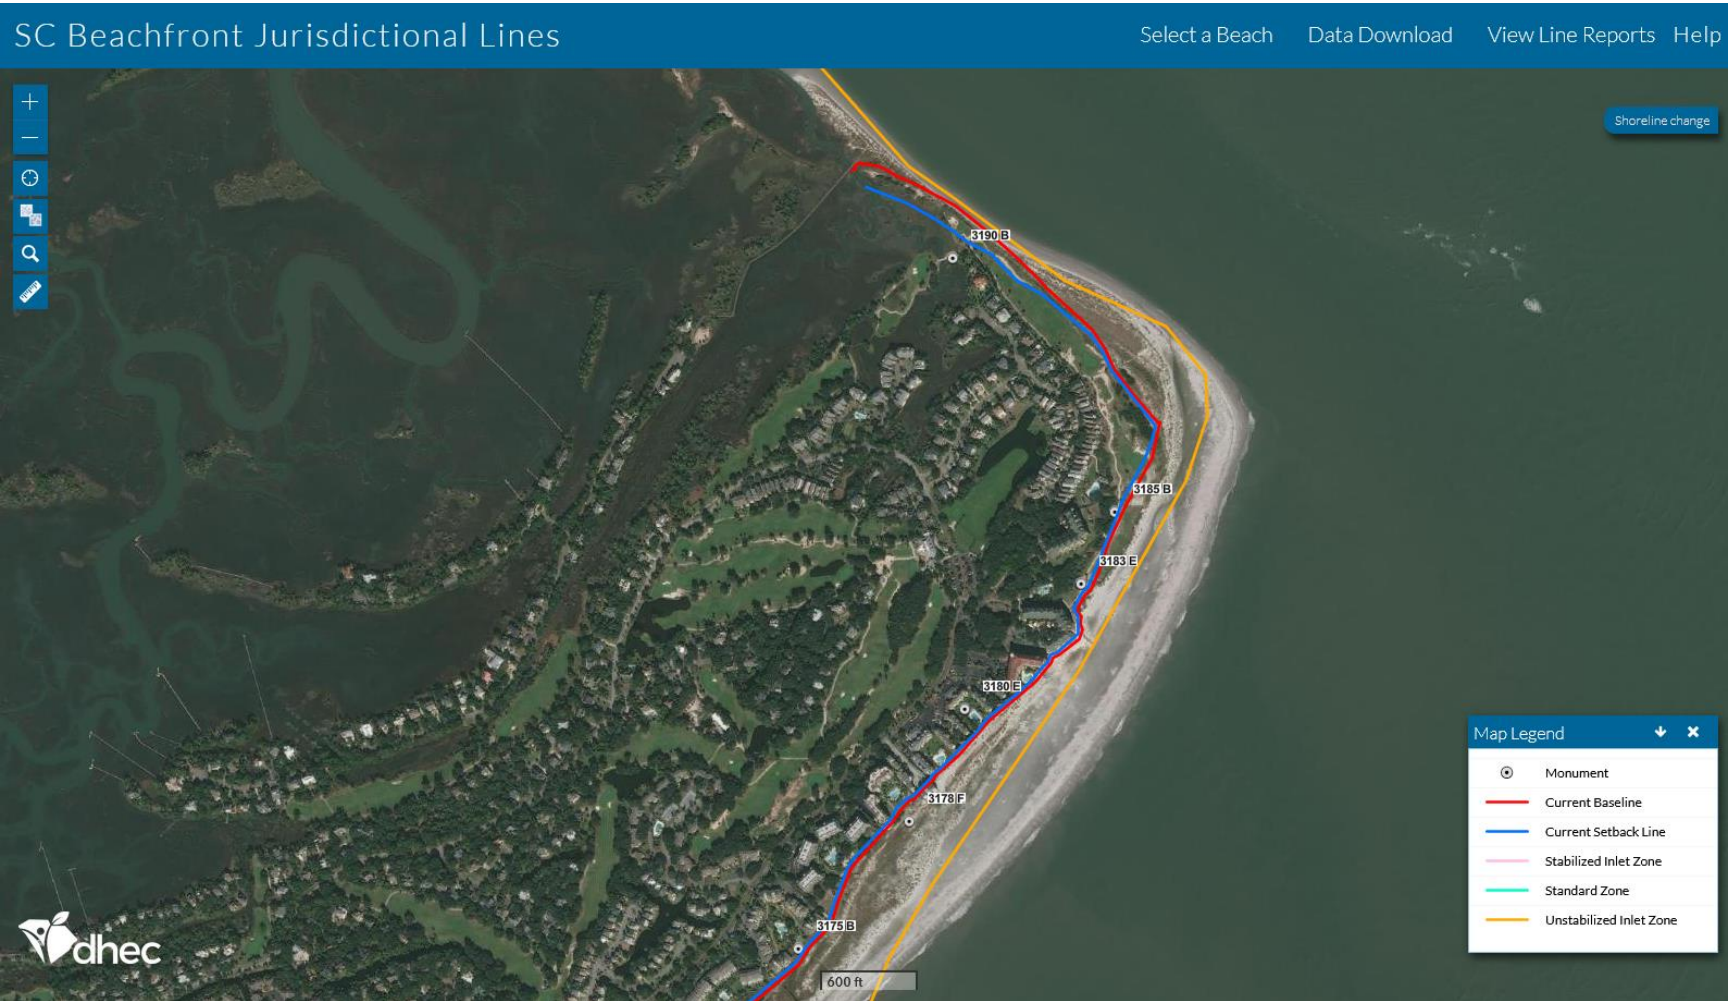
SC Beachfront Jurisdictional Lines

Select a Beach Data Download View Line Reports Help

Shoreline change

3190 B

3185 B

3183 E

3180 E

3178 F

3175 B

600 ft

dhec

Map Legend

Monument

Current Baseline

Current Setback Line

Stabilized Inlet Zone

Standard Zone

Unstabilized Inlet Zone